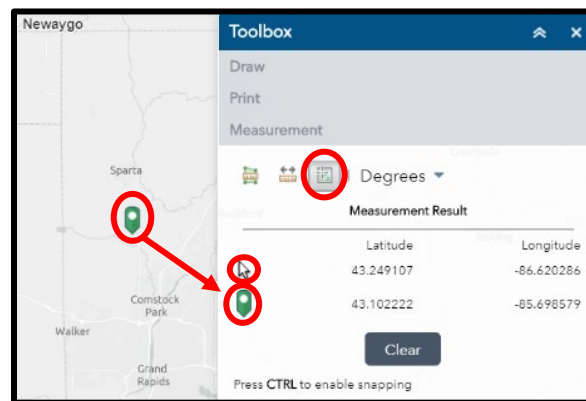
Newaygo

Sparta

Comstock Park

Walker

Grand Rapids

Toolbox

Draw

Print

Measurement

Degrees

Measurement Result

| | Latitude | Longitude |
|---|---|---|
| | 43.249107 | -86.620286 |
| | 43.102222 | -85.698579 |

Clear

Press CTRL to enable snapping